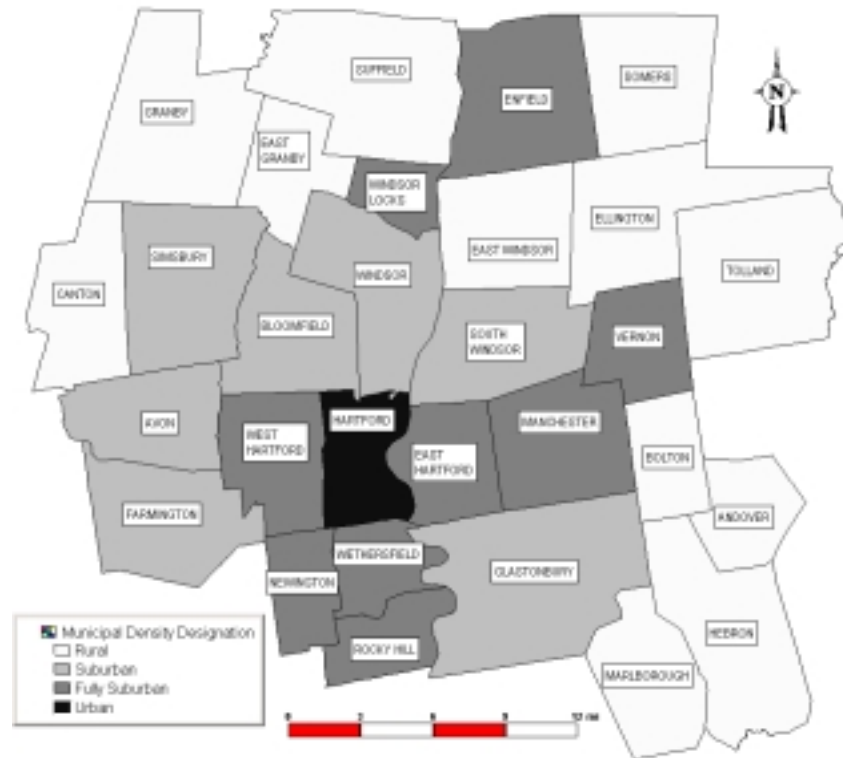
SUFFIELD
ENFIELD
SOMERS
GRANBY
EAST GRANBY
N
WINDSOR LOCKS
ELLINGTON
SIMSBURY
EAST WINDSOR
TOLLAND
CANTON
WINDSOR
BLOOMFIELD
SOUTH WINDSOR
VERNON
AVON
WEST HARTFORD
HARTFORD
MANCHESTER
EAST HARTFORD
BOLTON
FARMINGTON
ANDOVER
WETHERSFIELD
GLASTONBURY
NEWINGTON
Municipal Density Designation
Rural
Suburban
Fully Suburban
Urban
ROCKY HILL
HEBRON
MARLBOROUGH
0 2 4 6 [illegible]